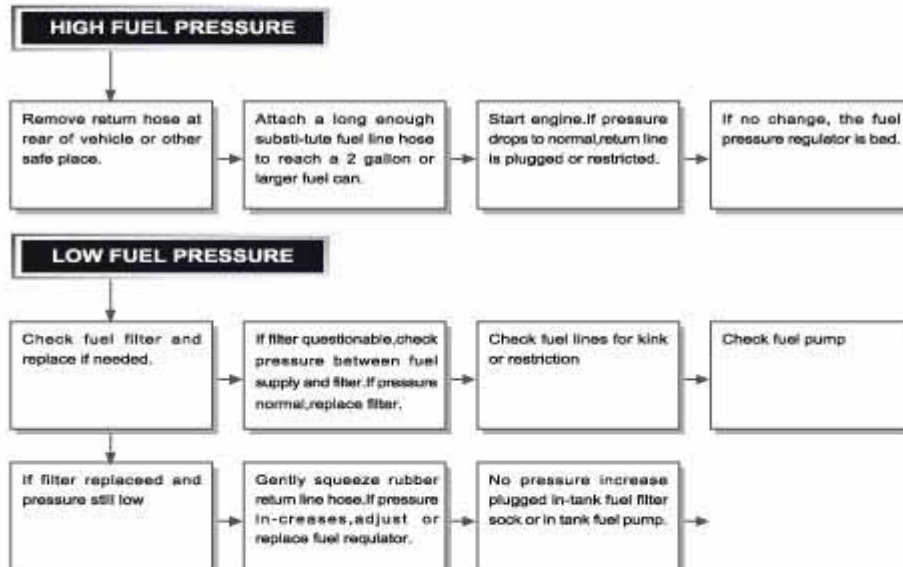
HIGH FUEL PRESSURE

Remove return hose at rear of vehicle or other safe place.

Attach a long enough substi-tute fuel line hose to reach a 2 gallon or larger fuel can.

Start engine.If pressure drops to normal,return line is plugged or restricted.

If no change, the fuel pressure regulator is bad.

LOW FUEL PRESSURE

Check fuel filter and replace if needed.

If filter questionable,check pressure between fuel supply and filter.If pressure normal,replace filter.

Check fuel lines for kink or restriction

Check fuel pump

If filter replaceed and pressure still low

Gently squeeze rubber return line hose.If pressure in-creasses,adjust or replace fuel regulator.

No pressure increase plugged in-tank fuel filter sock or in tank fuel pump.